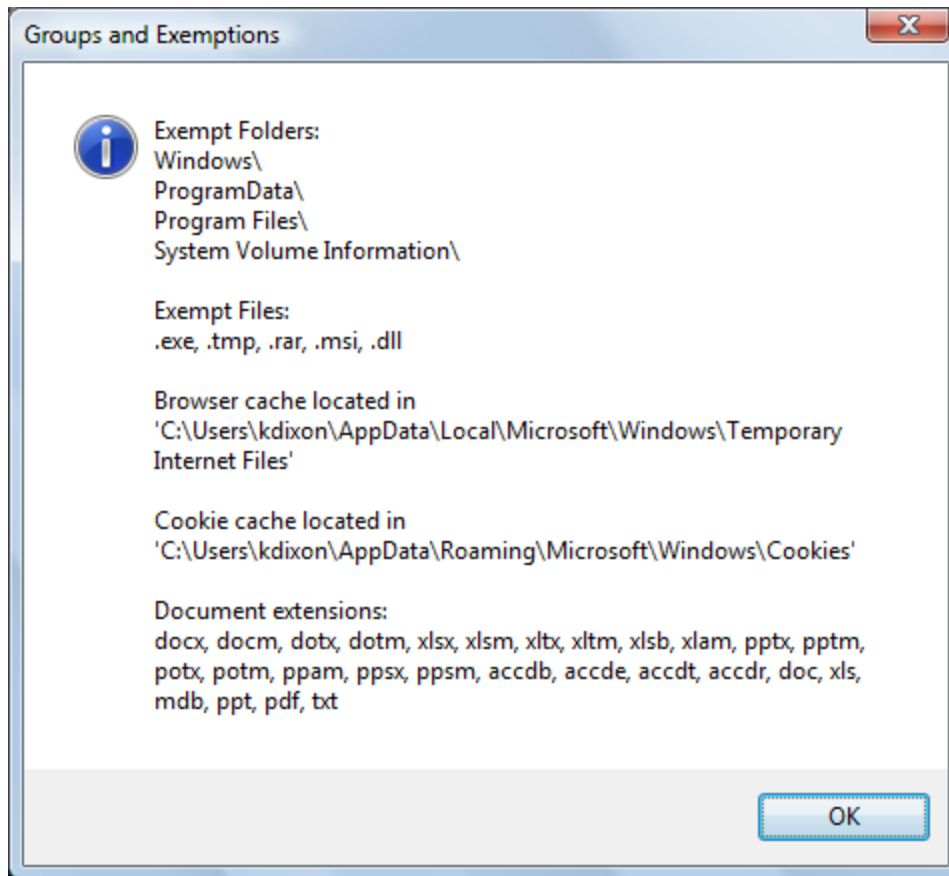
Groups and Exemptions

Exempt Folders:
Windows\
ProgramData\
Program Files\
System Volume Information\

Exempt Files:
.exe, .tmp, .rar, .msi, .dll

Browser cache located in
'C:\Users\kdixon\AppData\Local\Microsoft\Windows\Temporary Internet Files'

Cookie cache located in
'C:\Users\kdixon\AppData\Roaming\Microsoft\Windows\Cookies'

Document extensions:
docx, docm, dotx, dotm, xlsx, xlsm, xltx, xltm, xlsb, xlam, pptx, pptm, potx, potm, ppam, ppsx, ppsm, accdb, accde, accdt, accdr, doc, xls, mdb, ppt, pdf, txt

OK